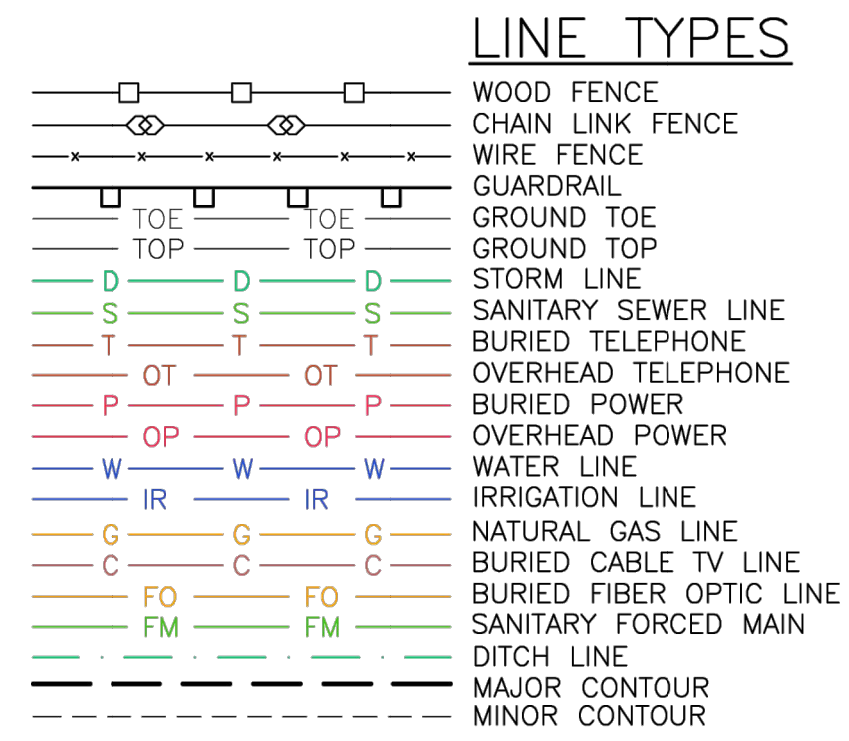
LINE TYPES

WOOD FENCE
CHAIN LINK FENCE
WIRE FENCE
GUARDRAIL
TOE TOE GROUND TOE
TOP TOP GROUND TOP
D D D STORM LINE
S S S SANITARY SEWER LINE
T T T BURIED TELEPHONE
OT OT OVERHEAD TELEPHONE
P P P BURIED POWER
OP OP OVERHEAD POWER
W W W WATER LINE
IR IR IRRIGATION LINE
G G G NATURAL GAS LINE
C C C BURIED CABLE TV LINE
FO FO BURIED FIBER OPTIC LINE
FM FM SANITARY FORCED MAIN
DITCH LINE
MAJOR CONTOUR
MINOR CONTOUR